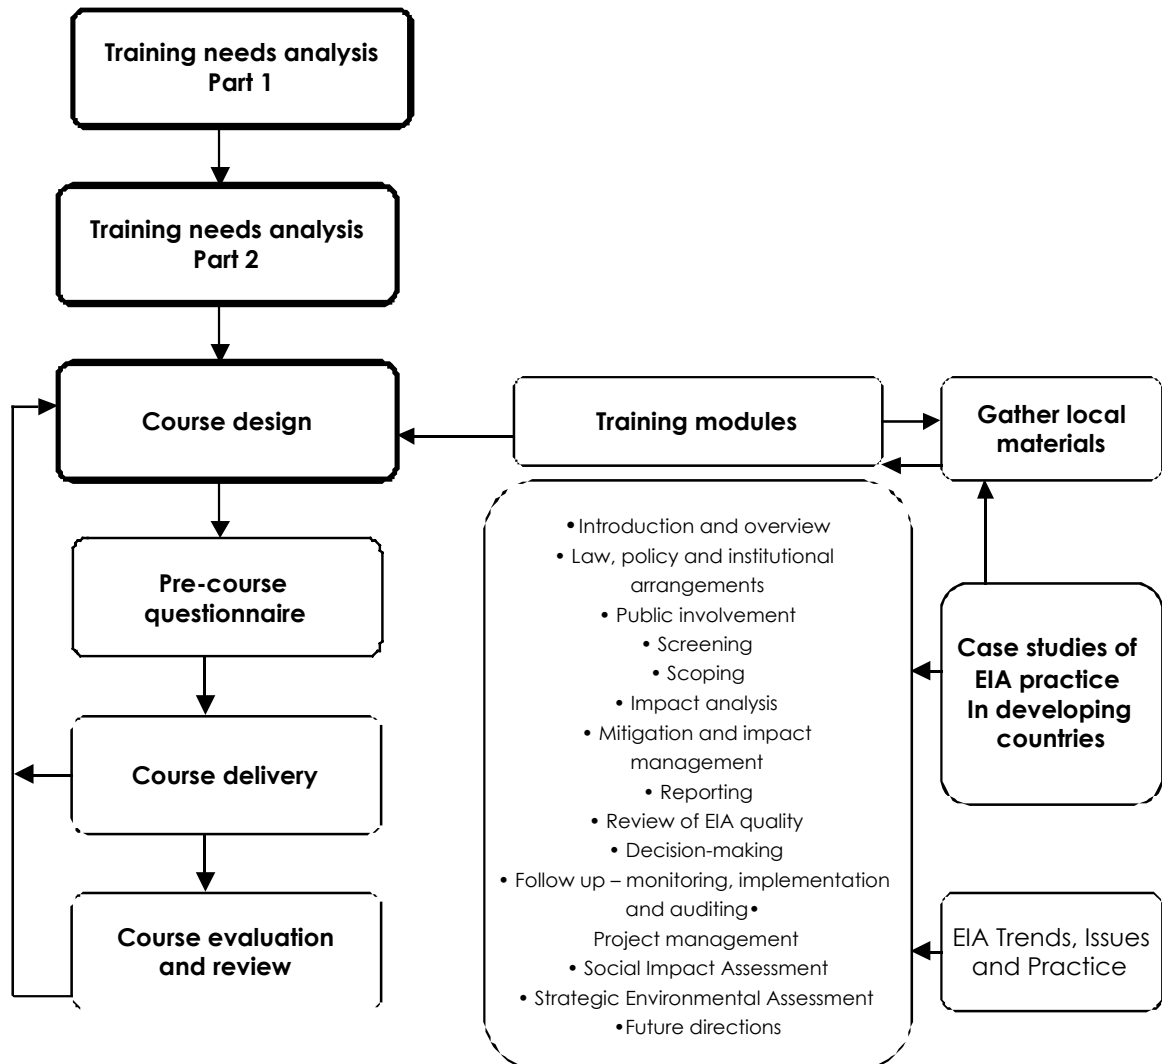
Training needs analysis
Part 1

Training needs analysis
Part 2

Course design

Training modules

Gather local materials

• Introduction and overview
• Law, policy and institutional arrangements
• Public involvement
• Screening
• Scoping
• Impact analysis
• Mitigation and impact management
• Reporting
• Review of EIA quality
• Decision-making
• Follow up – monitoring, implementation and auditing•
Project management
• Social Impact Assessment
• Strategic Environmental Assessment
•Future directions

Pre-course questionnaire

Case studies of EIA practice In developing countries

Course delivery

Course evaluation and review

EIA Trends, Issues and Practice